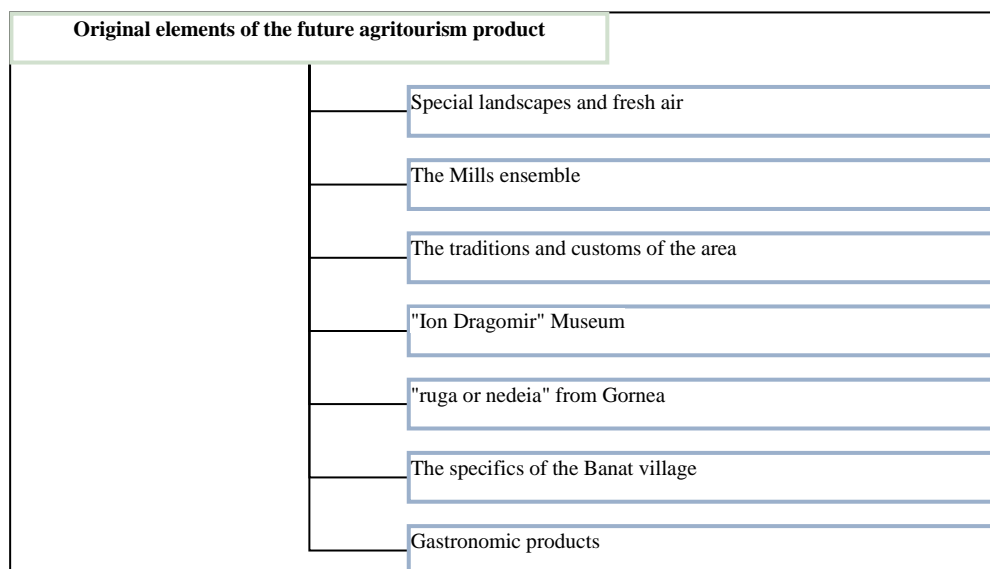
Original elements of the future agritourism product

Special landscapes and fresh air

The Mills ensemble

The traditions and customs of the area

"Ion Dragomir" Museum

"ruga or nedeia" from Gornea

The specifics of the Banat village

Gastronomic products